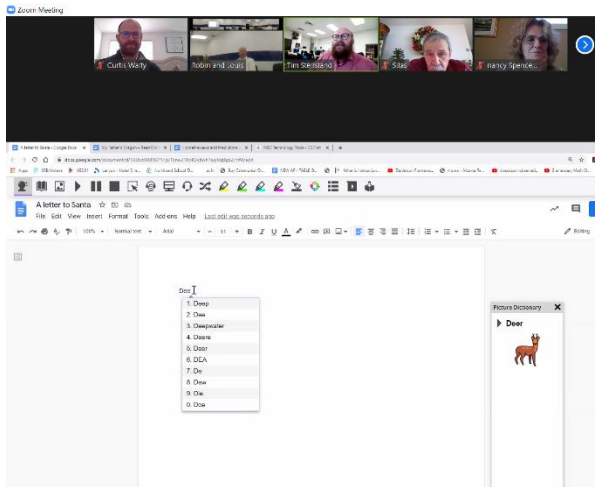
Zoom Meeting

Curtis Warfy

Robin and Louis

Tim Stensland

Silas

nancy Spence...

A letter to Santa

File Edit View Insert Format Tools Add-ons Help Last edit was seconds ago

100%

Normal text

Arial

11

Editing

Dee

1. Deep
2. Dee
3. Deepwater
4. Deere
5. Deer
6. DEA
7. De
8. Dew
9. Die
0. Doe

Picture Dictionary

Deer